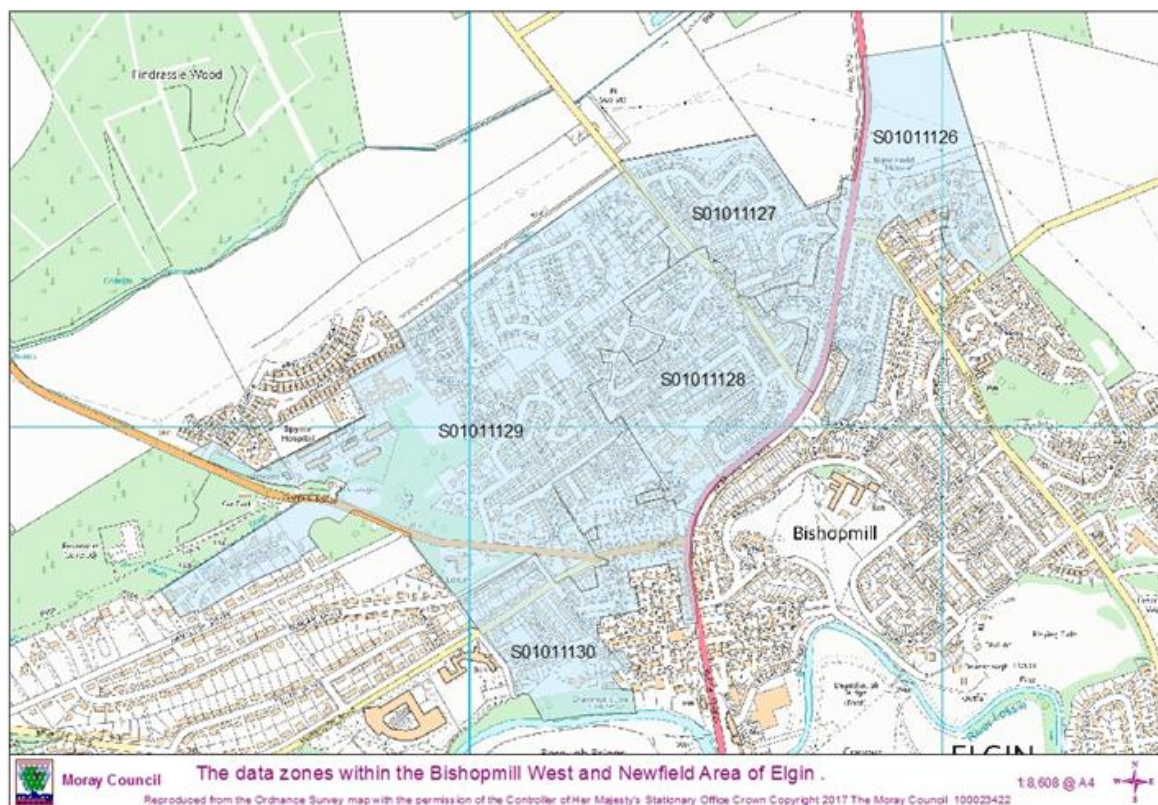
Findrassie Wood

S01011126

S01011127

S01011128

S01011129

Bishopmill

S01011130

ELGIN

Moray Council

The data zones within the Bishopmill West and Newfield Area of Elgin .

1:8,608 @ A4

N

E

S

W

Reproduced from the Ordnance Survey map with the permission of the Controller of Her Majesty's Stationary Office Crown Copyright 2017 The Moray Council 100023422